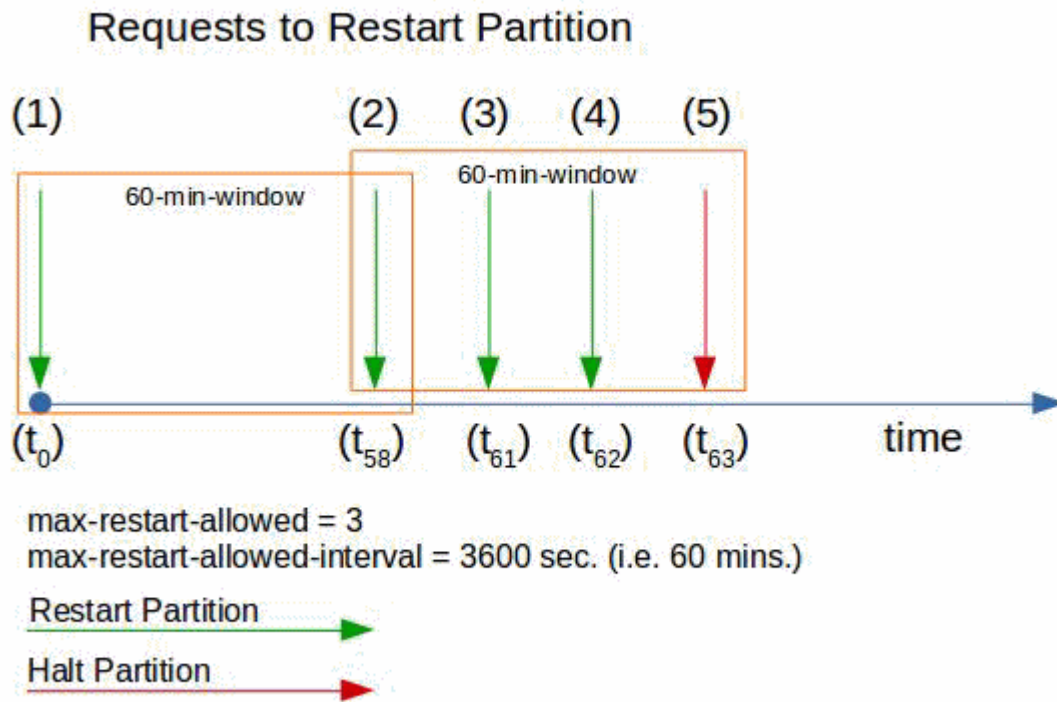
Requests to Restart Partition

(1)

(2)

(3)

(4)

(5)

60-min-window

60-min-window

($t_0$)

($t_{58}$)

($t_{61}$)

($t_{62}$)

($t_{63}$)

time

max-restart-allowed = 3
max-restart-allowed-interval = 3600 sec. (i.e. 60 mins.)

Restart Partition

Halt Partition